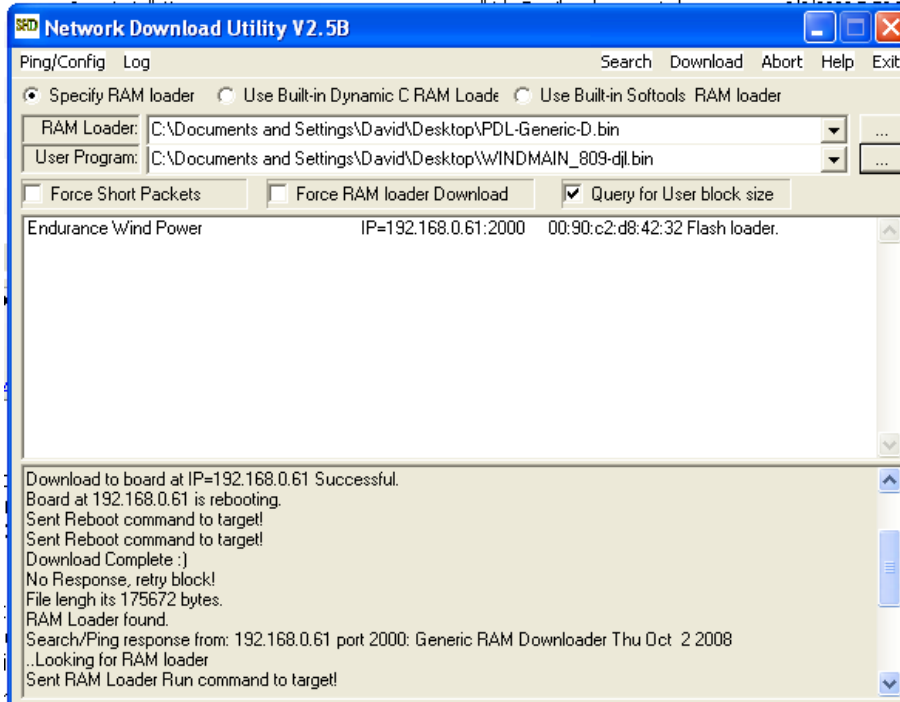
SBD Network Download Utility V2.5B

Ping/Config Log Search Download Abort Help Exit

Specify RAM loader Use Built-in Dynamic C RAM Loade Use Built-in Softools RAM loader

RAM Loader: C:\Documents and Settings\David\Desktop\PDL-Generic-D.bin ...

User Program: C:\Documents and Settings\David\Desktop\WINDMAIN_809-djl.bin ...

Force Short Packets Force RAM loader Download Query for User block size

Endurance Wind Power IP=192.168.0.61:2000 00:90:c2:d8:42:32 Flash loader.

Download to board at IP=192.168.0.61 Successful.
Board at 192.168.0.61 is rebooting.
Sent Reboot command to target!
Sent Reboot command to target!
Download Complete :)
No Response, retry block!
File lengh its 175672 bytes.
RAM Loader found.
Search/Ping response from: 192.168.0.61 port 2000: Generic RAM Downloader Thu Oct 2 2008
..Looking for RAM loader
Sent RAM Loader Run command to target!